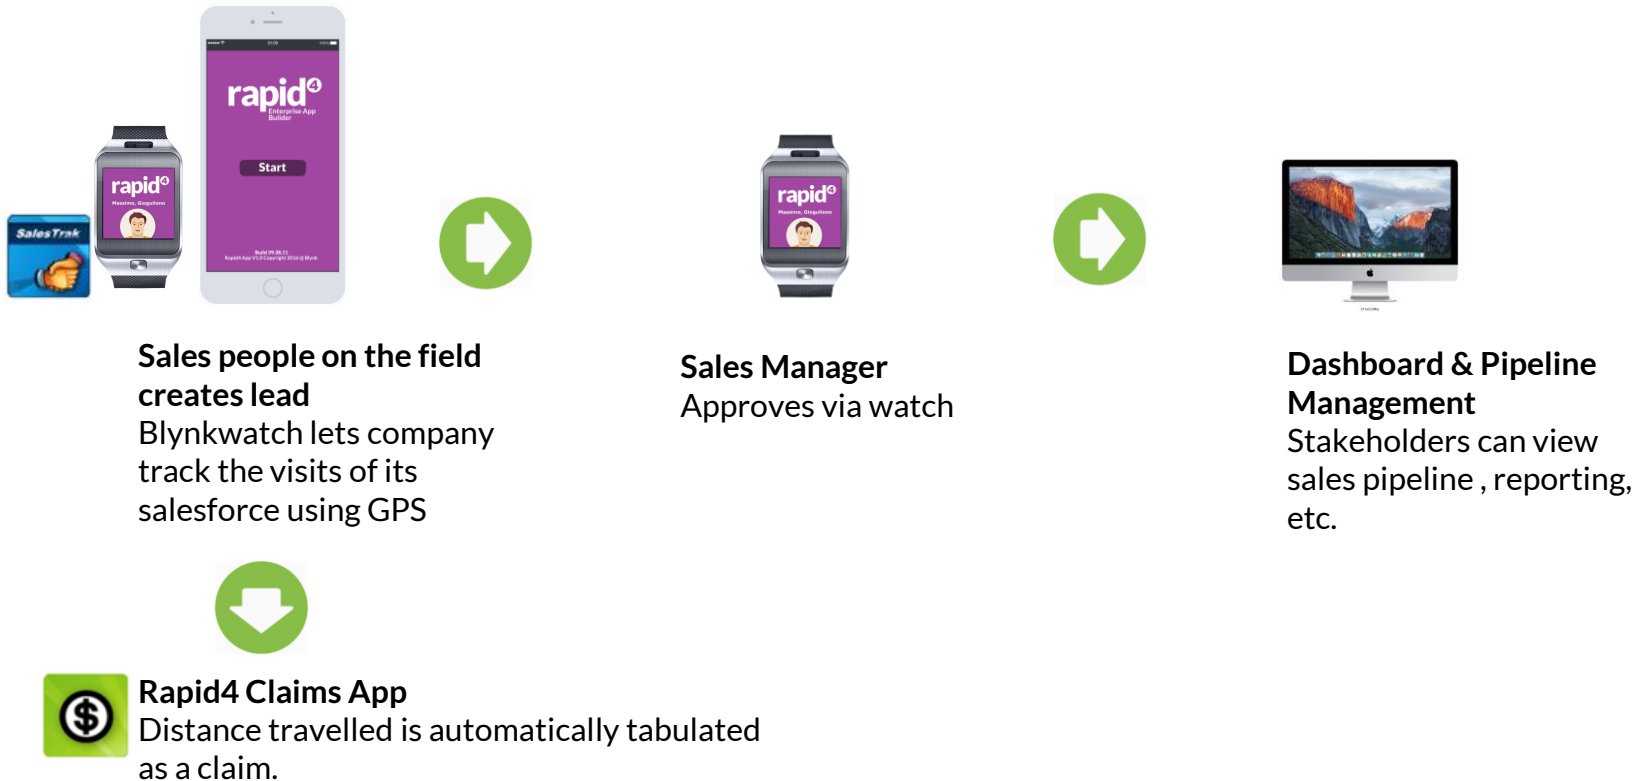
SalesTrak

rapid4 Enterprise App Builder

Start

rapid4

rapid4

Sales people on the field creates lead
Blynkwatch lets company track the visits of its salesforce using GPS

Sales Manager
Approves via watch

Dashboard & Pipeline Management
Stakeholders can view sales pipeline , reporting, etc.

Rapid4 Claims App
Distance travelled is automatically tabulated as a claim.